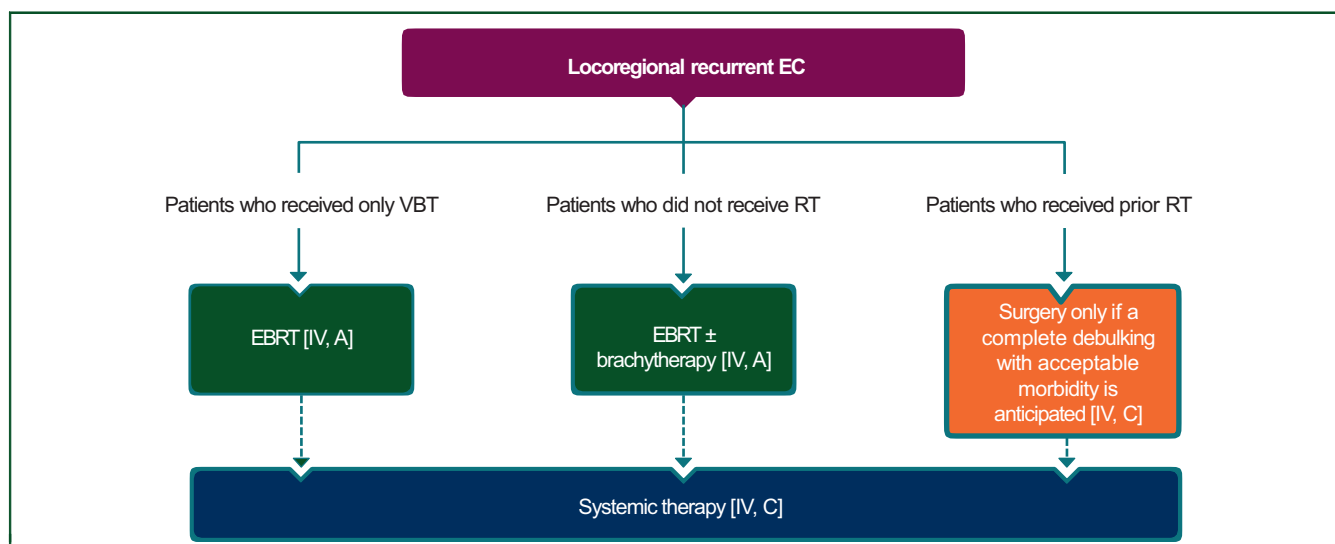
Locoregional recurrent EC

Patients who received only VBT

Patients who did not receive RT

Patients who received prior RT

EBRT [IV, A]

EBRT ± brachytherapy [IV, A]

Surgery only if a complete debulking with acceptable morbidity is anticipated [IV, C]

Systemic therapy [IV, C]